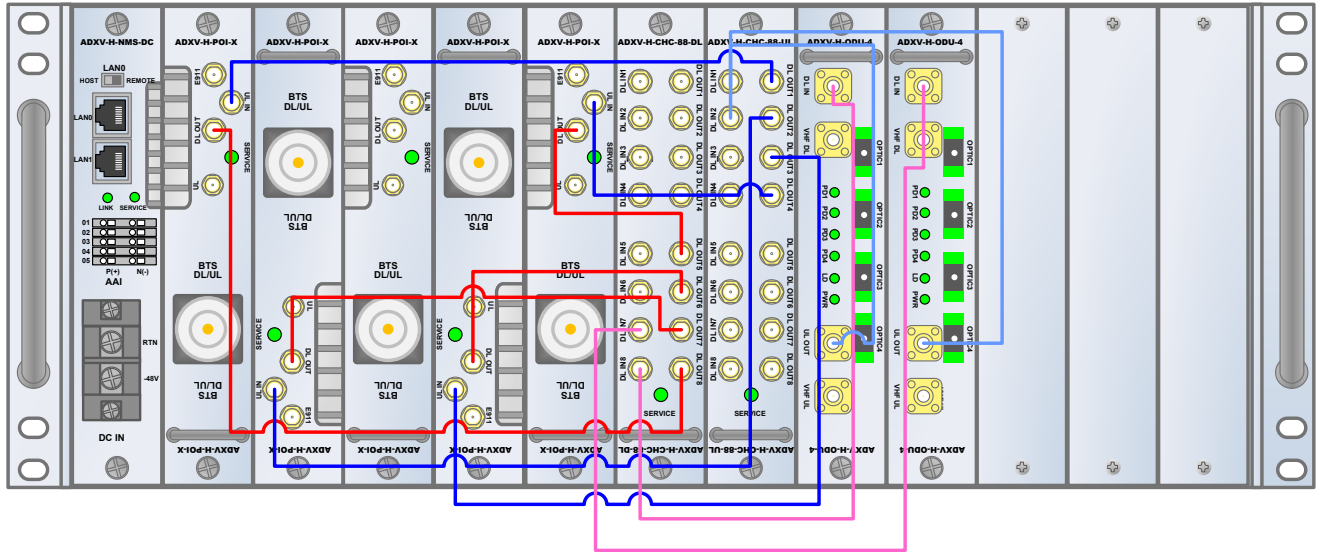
ADXV-H-NMS-DC
LAN0
HOST REMOTE
LAN0
LAN1
LINK SERVICE
01
02
03
04
05
P(+) N(-)
AAI
RTN
-48V
DC IN

ADXV-H-POI-X
E911
UL IN
DL OUT
SERVICE
UL
BTS DL/UL
BTS DL/UL
ADXV-H-POI-X

ADXV-H-POI-X
BTS DL/UL
BTS DL/UL
UL
DL OUT
SERVICE
UL IN
E911
ADXV-H-POI-X

ADXV-H-POI-X
E911
UL IN
DL OUT
SERVICE
UL
BTS DL/UL
BTS DL/UL
ADXV-H-POI-X

ADXV-H-POI-X
BTS DL/UL
BTS DL/UL
UL
DL OUT
SERVICE
UL IN
E911
ADXV-H-POI-X

ADXV-H-POI-X
E911
UL IN
DL OUT
SERVICE
UL
BTS DL/UL
BTS DL/UL
ADXV-H-POI-X

ADXV-H-CHC-88-DL
DL IN1 DL OUT1
DL IN2 DL OUT2
DL IN3 DL OUT3
DL IN4 DL OUT4
DL IN5 DL OUT5
DL IN6 DL OUT6
DL IN7 DL OUT7
DL IN8 DL OUT8
SERVICE
ADXV-H-CHC-88-DL

ADXV-H-CHC-88-UL
UL IN1 UL OUT1
UL IN2 UL OUT2
UL IN3 UL OUT3
UL IN4 UL OUT4
UL IN5 UL OUT5
UL IN6 UL OUT6
UL IN7 UL OUT7
UL IN8 UL OUT8
SERVICE
ADXV-H-CHC-88-UL

ADXV-H-ODU-4
DL IN
VHF DL
OPTIC1
PD1
PD2
PD3
PD4
LD
PWR
OPTIC2
OPTIC3
OPTIC4
UL OUT
VHF UL
ADXV-H-ODU-4

ADXV-H-ODU-4
DL IN
VHF DL
OPTIC1
PD1
PD2
PD3
PD4
LD
PWR
OPTIC2
OPTIC3
OPTIC4
UL OUT
VHF UL
ADXV-H-ODU-4